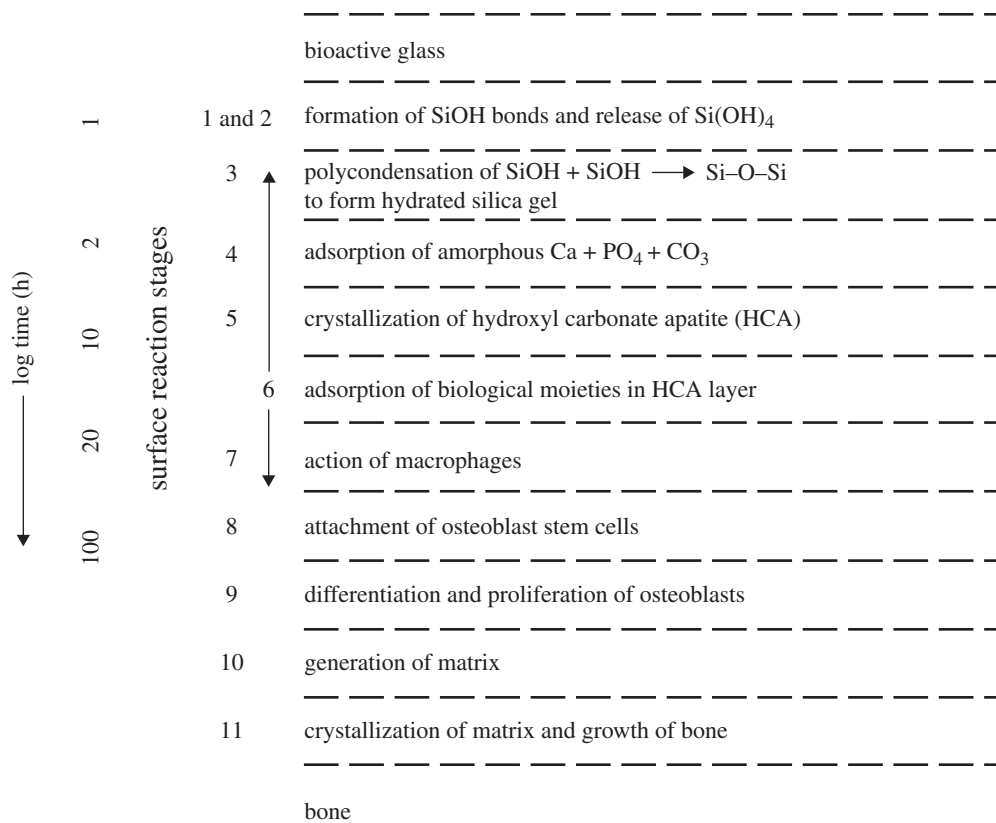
log time (h)

1

2

10

20

100

surface reaction stages

bioactive glass

1 and 2 formation of SiOH bonds and release of $Si(OH)_4$

3 polycondensation of SiOH + SiOH $\longrightarrow$ Si–O–Si to form hydrated silica gel

4 adsorption of amorphous Ca + $PO_4$ + $CO_3$

5 crystallization of hydroxyl carbonate apatite (HCA)

6 adsorption of biological moieties in HCA layer

7 action of macrophages

8 attachment of osteoblast stem cells

9 differentiation and proliferation of osteoblasts

10 generation of matrix

11 crystallization of matrix and growth of bone

bone